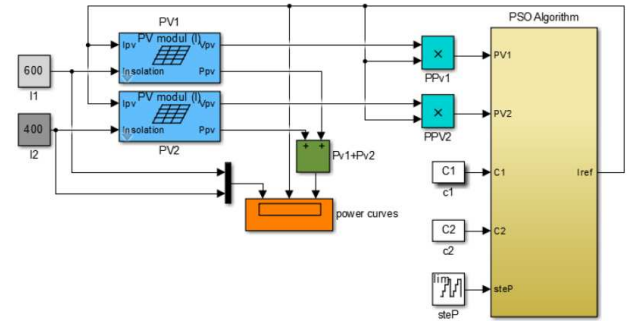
PV1

PV modul (I)

Ipv

Vpv

Insolation

Ppv

600

I1

PV modul (I)

Ipv

Vpv

Insolation

Ppv

PV2

400

I2

PPv1

PPV2

+ +

Pv1+Pv2

power curves

PSO Algorithm

PV1

PV2

C1

C1

c1

C2

C2

c2

lim

steP

steP

Iref